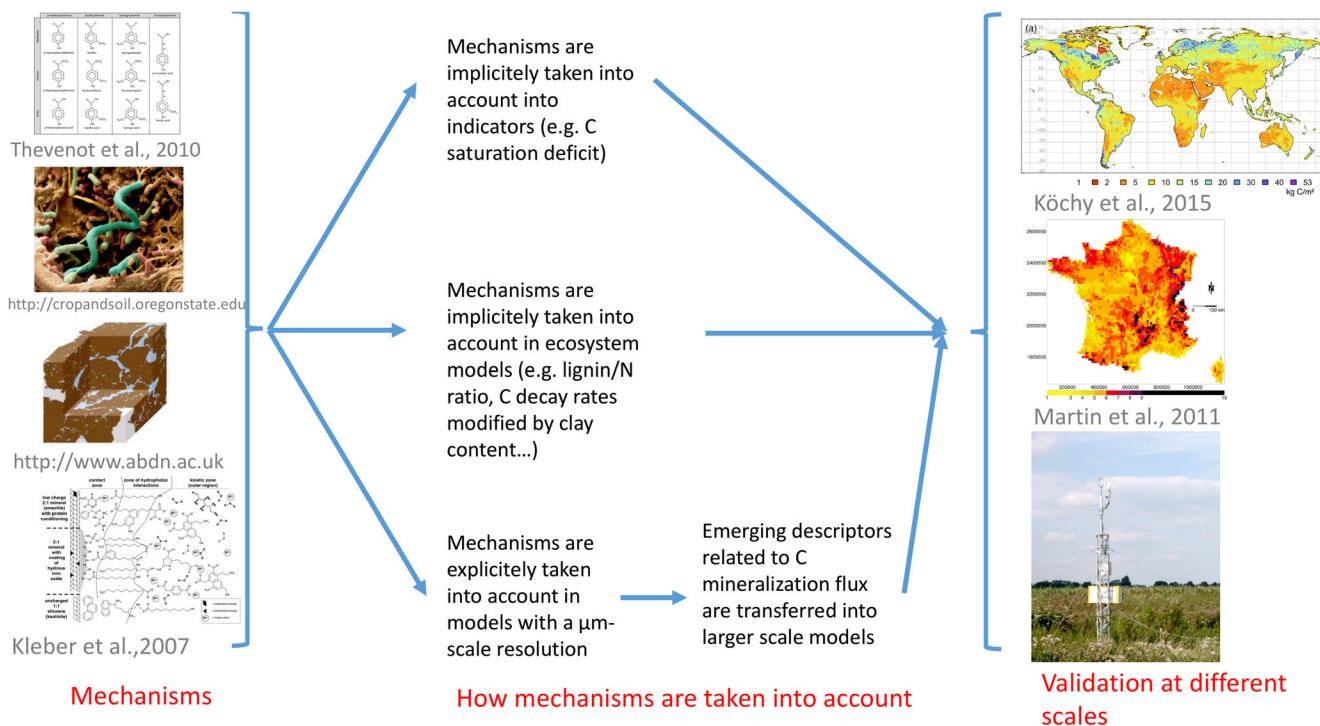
Thevenot et al., 2010

http://cropandsoil.oregonstate.edu

http://www.abdn.ac.uk

contact zone

zone of hydrophobic interactions

kinetic zone (outer region)

low charge 2:1 mineral (smectite) with protein conditioning

2:1 mineral with coating of hydrous iron oxide

uncharged 1:1 siloxane (kaolinite)

Kleber et al.,2007

Mechanisms

Mechanisms are implicitely taken into account into indicators (e.g. C saturation deficit)

Mechanisms are implicitely taken into account in ecosystem models (e.g. lignin/N ratio, C decay rates modified by clay content…)

Mechanisms are explicitely taken into account in models with a µm-scale resolution

Emerging descriptors related to C mineralization flux are transferred into larger scale models

How mechanisms are taken into account

(a)

| 1 | 2 | 5 | 10 | 15 | 20 | 30 | 40 | 53 |
|---|---|---|---|---|---|---|---|---|

kg C/m²

Köchy et al., 2015

N

150 km

Martin et al., 2011

Validation at different scales